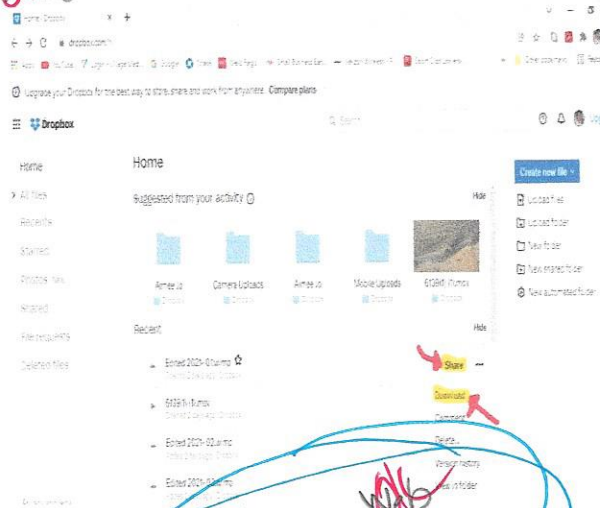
Home - Dropbox

dropbox.com/h

Upgrade your Dropbox for the best way to store, share and work from anywhere. Compare plans

Dropbox

Search

Home

All files

Recents

Starred

Photos

Shared

File requests

Deleted files

Home

Suggested from your activity

Hide

Aimee.jo

Camera Uploads

Aimee.jo

Mobile Uploads

6128th Rumox

Recent

Hide

Edited 2021-02.wmp

6128th Rumox

Edited 2021-02.wmp

Edited 2021-02.wmp

Share

Download

Comment

Delete

Version history

Move to folder

Create new file

Upload files

Upload folder

New folder

New shared folder

New automated folder